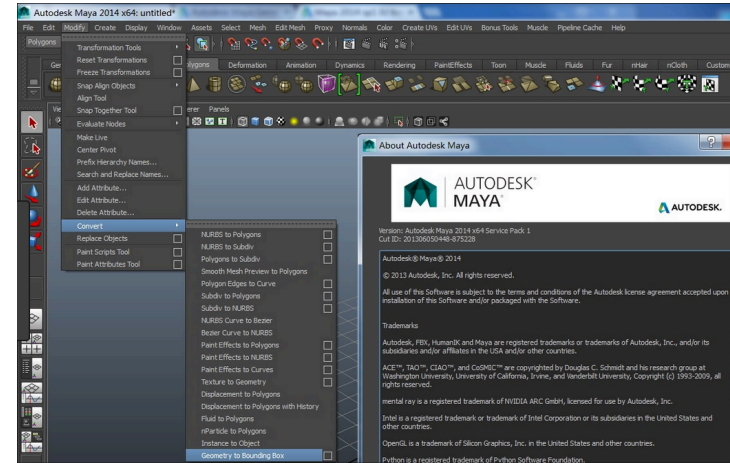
Autodesk Maya 2014 x64: untitled*

File Edit Modify Create Display Window Assets Select Mesh Edit Mesh Proxy Normals Color Create UVs Edit UVs Bonus Tools Muscle Pipeline Cache Help

Polygons

Transformation Tools
Reset Transformations
Freeze Transformations
Snap Align Objects
Align Tool
Snap Together Tool
Evaluate Nodes
Make Live
Center Pivot
Prefix Hierarchy Names...
Search and Replace Names...
Add Attribute...
Edit Attribute...
Delete Attribute...
Convert
Replace Objects
Paint Scripts Tool
Paint Attributes Tool

Gen Polygons Deformation Animation Dynamics Rendering PaintEffects Toon Muscle Fluids Fur nHair nCloth Custom

View erer Panels

NURBS to Polygons
NURBS to Subdiv
Polygons to Subdiv
Smooth Mesh Preview to Polygons
Polygon Edges to Curve
Subdiv to Polygons
Subdiv to NURBS
NURBS Curve to Bezier
Bezier Curve to NURBS
Paint Effects to Polygons
Paint Effects to NURBS
Paint Effects to Curves
Texture to Geometry
Displacement to Polygons
Displacement to Polygons with History
Fluid to Polygons
nParticle to Polygons
Instance to Object
Geometry to Bounding Box

About Autodesk Maya

AUTODESK®
MAYA®

AUTODESK.

Version: Autodesk Maya 2014 x64 Service Pack 1
Cut ID: 201306050448-875228

Autodesk® Maya® 2014

© 2013 Autodesk, Inc. All rights reserved.

All use of this Software is subject to the terms and conditions of the Autodesk license agreement accepted upon installation of this Software and/or packaged with the Software.

Trademarks

Autodesk, FBX, HumanIK and Maya are registered trademarks or trademarks of Autodesk, Inc., and/or its subsidiaries and/or affiliates in the USA and/or other countries.

ACE™, TAO™, CIAO™, and CoSMIC™ are copyrighted by Douglas C. Schmidt and his research group at Washington University, University of California, Irvine, and Vanderbilt University, Copyright (c) 1993-2009, all rights reserved.

mental ray is a registered trademark of NVIDIA ARC GmbH, licensed for use by Autodesk, Inc.

Intel is a registered trademark or trademark of Intel Corporation or its subsidiaries in the United States and other countries.

OpenGL is a trademark of Silicon Graphics, Inc. in the United States and other countries.

Python is a registered trademark of Python Software Foundation.